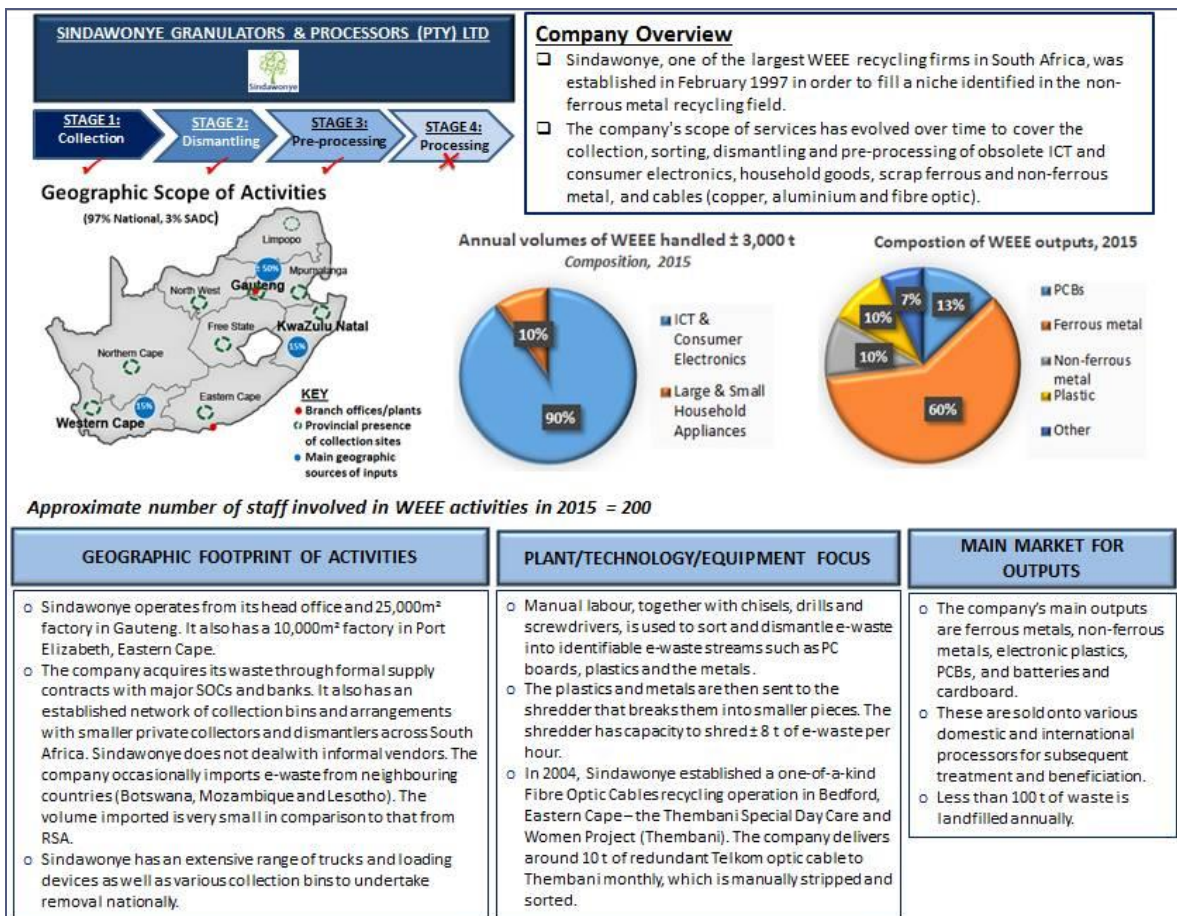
SINDAWONYE GRANULATORS & PROCESSORS (PTY) LTD

Sindawonye

STAGE 1: Collection

STAGE 2: Dismantling

STAGE 3: Pre-processing

STAGE 4: Processing

Geographic Scope of Activities

(97% National, 3% SADC)

Limpopo
50%
Mpumalanga
North West
Gauteng
Free State
KwaZulu Natal
15%
Northern Cape
Eastern Cape
15%
Western Cape

KEY
Branch offices/plants
Provincial presence of collection sites
Main geographic sources of inputs

Company Overview

❑ Sindawonye, one of the largest WEEE recycling firms in South Africa, was established in February 1997 in order to fill a niche identified in the non-ferrous metal recycling field.

❑ The company's scope of services has evolved over time to cover the collection, sorting, dismantling and pre-processing of obsolete ICT and consumer electronics, household goods, scrap ferrous and non-ferrous metal, and cables (copper, aluminium and fibre optic).

Annual volumes of WEEE handled ± 3,000 t
Composition, 2015

10%
90%

ICT & Consumer Electronics
Large & Small Household Appliances

Compostion of WEEE outputs, 2015

7%
13%
10%
10%
60%

PCBs
Ferrous metal
Non-ferrous metal
Plastic
Other

Approximate number of staff involved in WEEE activities in 2015 = 200

GEOGRAPHIC FOOTPRINT OF ACTIVITIES

o Sindawonye operates from its head office and 25,000m² factory in Gauteng. It also has a 10,000m² factory in Port Elizabeth, Eastern Cape.
o The company acquires its waste through formal supply contracts with major SOCs and banks. It also has an established network of collection bins and arrangements with smaller private collectors and dismantlers across South Africa. Sindawonye does not deal with informal vendors. The company occasionally imports e-waste from neighbouring countries (Botswana, Mozambique and Lesotho). The volume imported is very small in comparison to that from RSA.
o Sindawonye has an extensive range of trucks and loading devices as well as various collection bins to undertake removal nationally.

PLANT/TECHNOLOGY/EQUIPMENT FOCUS

o Manual labour, together with chisels, drills and screwdrivers, is used to sort and dismantle e-waste into identifiable e-waste streams such as PC boards, plastics and the metals.
o The plastics and metals are then sent to the shredder that breaks them into smaller pieces. The shredder has capacity to shred ± 8 t of e-waste per hour.
o In 2004, Sindawonye established a one-of-a-kind Fibre Optic Cables recycling operation in Bedford, Eastern Cape – the Thembani Special Day Care and Women Project (Thembani). The company delivers around 10 t of redundant Telkom optic cable to Thembani monthly, which is manually stripped and sorted.

MAIN MARKET FOR OUTPUTS

o The company's main outputs are ferrous metals, non-ferrous metals, electronic plastics, PCBs, and batteries and cardboard.
o These are sold onto various domestic and international processors for subsequent treatment and beneficiation.
o Less than 100 t of waste is landfilled annually.